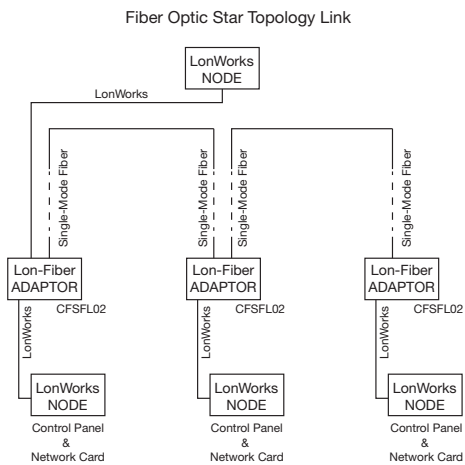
Fiber Optic Star Topology Link

LonWorks NODE

LonWorks

Single-Mode Fiber

Single-Mode Fiber

Single-Mode Fiber

Single-Mode Fiber

Lon-Fiber ADAPTOR

CFSFL02

Lon-Fiber ADAPTOR

CFSFL02

Lon-Fiber ADAPTOR

CFSFL02

LonWorks

LonWorks

LonWorks

LonWorks NODE

Control Panel & Network Card

LonWorks NODE

Control Panel & Network Card

LonWorks NODE

Control Panel & Network Card